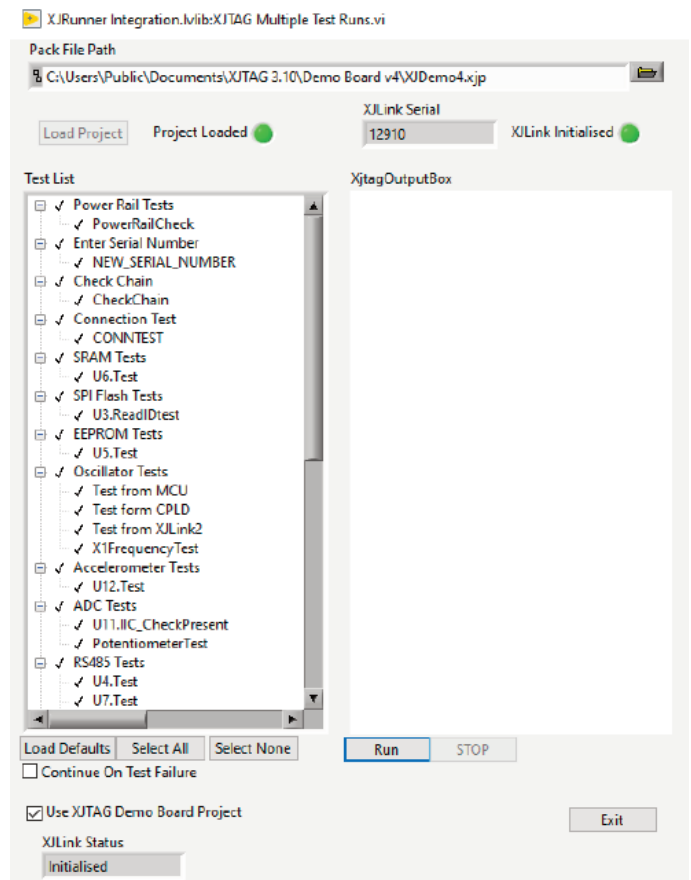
XJRunner Integration.lvlib:XJTAG Multiple Test Runs.vi

Pack File Path

C:\Users\Public\Documents\XJTAG 3.10\Demo Board v4\XJDemo4.xjp

Load Project

Project Loaded

XJLink Serial

12910

XJLink Initialised

Test List

Power Rail Tests
PowerRailCheck
Enter Serial Number
NEW_SERIAL_NUMBER
Check Chain
CheckChain
Connection Test
CONNTEST
SRAM Tests
U6.Test
SPI Flash Tests
U3.ReadIDtest
EEPROM Tests
U5.Test
Oscillator Tests
Test from MCU
Test form CPLD
Test from XJLink2
X1FrequencyTest
Accelerometer Tests
U12.Test
ADC Tests
U11.IIC_CheckPresent
PotentiometerTest
RS485 Tests
U4.Test
U7.Test

XjtagOutputBox

Load Defaults

Select All

Select None

Run

STOP

Continue On Test Failure

Use XJTAG Demo Board Project

Exit

XJLink Status

Initialised